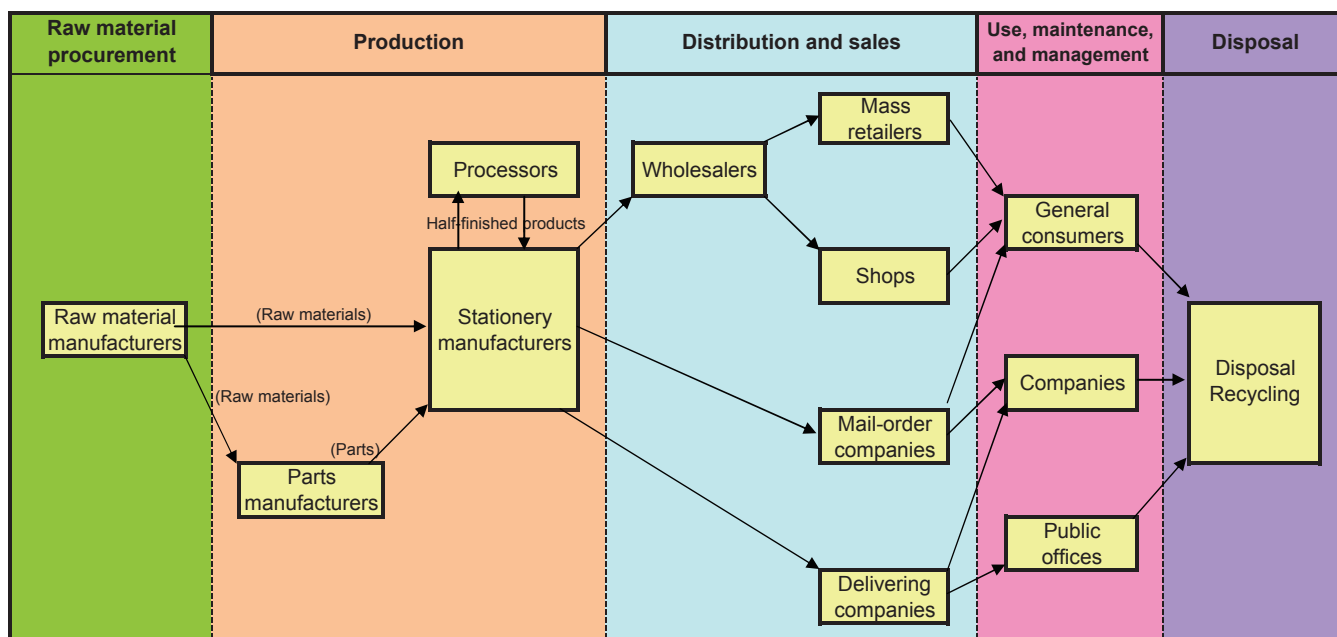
Raw material procurement

Production

Distribution and sales

Use, maintenance, and management

Disposal

Processors

Half-finished products

Wholesalers

Mass retailers

Shops

General consumers

Raw material manufacturers

(Raw materials)

Stationery manufacturers

(Raw materials)

(Parts)

Parts manufacturers

Mail-order companies

Companies

Disposal Recycling

Public offices

Delivering companies